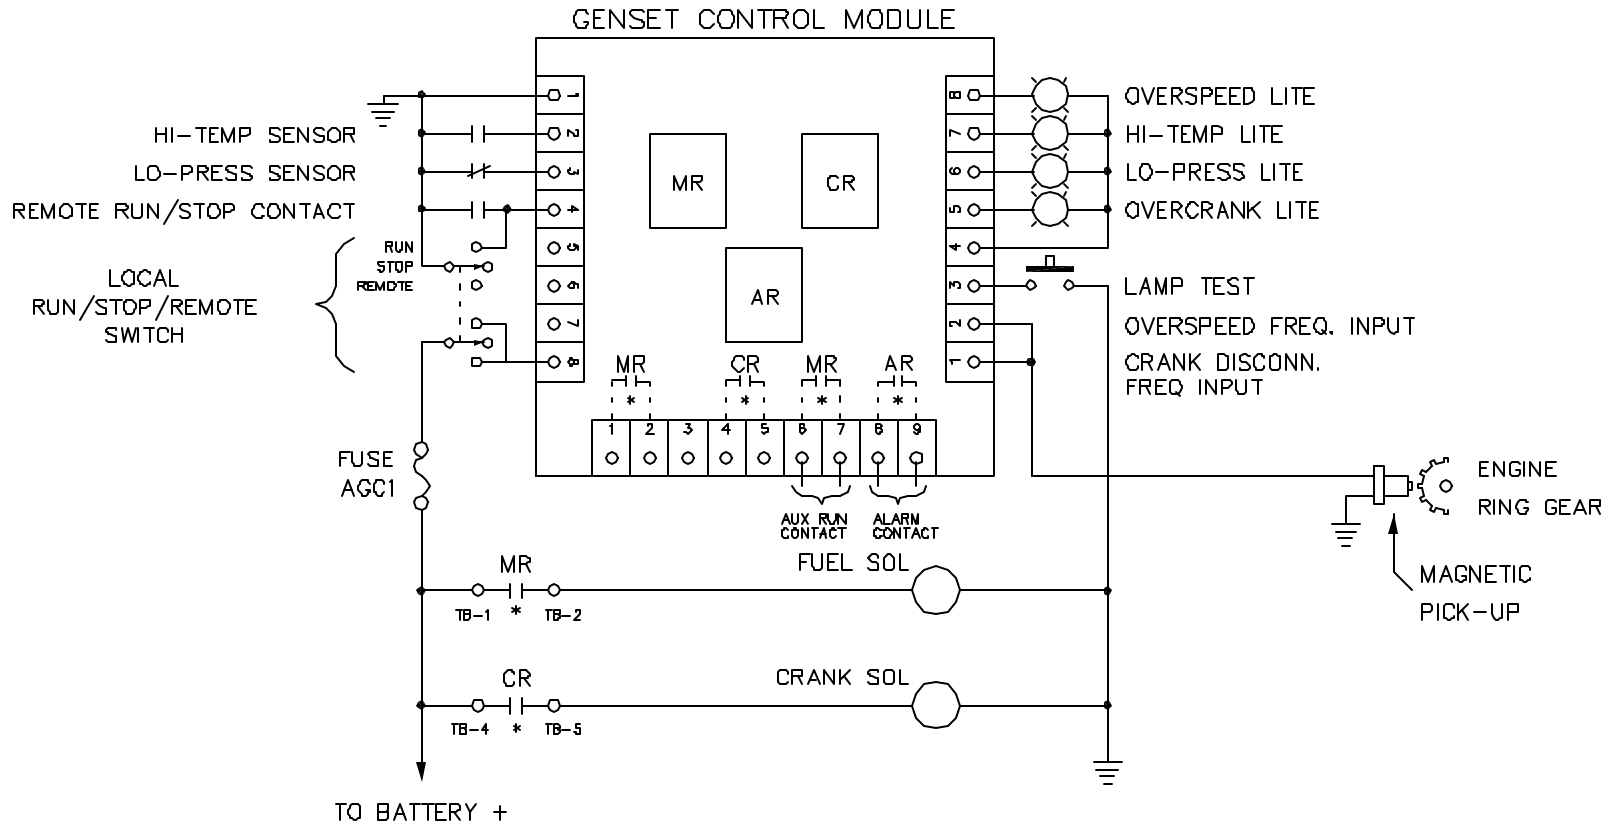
GENSET CONTROL MODULE

HI-TEMP SENSOR
LO-PRESS SENSOR
REMOTE RUN/STOP CONTACT

RUN
STOP
REMOTE

LOCAL
RUN/STOP/REMOTE
SWITCH

1
2
3
4
5
6
7
8

MR
CR
AR

8
7
6
5
4
3
2
1

OVERSPEED LITE
HI-TEMP LITE
LO-PRESS LITE
OVERCRANK LITE
LAMP TEST
OVERSPEED FREQ. INPUT
CRANK DISCONN.
FREQ INPUT

MR
*
CR
*
MR
*
AR
*

| 1 | 2 | 3 | 4 | 5 | 6 | 7 | 8 | 9 |
|---|---|---|---|---|---|---|---|---|

AUX RUN
CONTACT
ALARM
CONTACT

FUSE
AGC1

ENGINE
RING GEAR

MAGNETIC
PICK-UP

MR
TB-1 * TB-2
FUEL SOL

CR
TB-4 * TB-5
CRANK SOL

TO BATTERY +